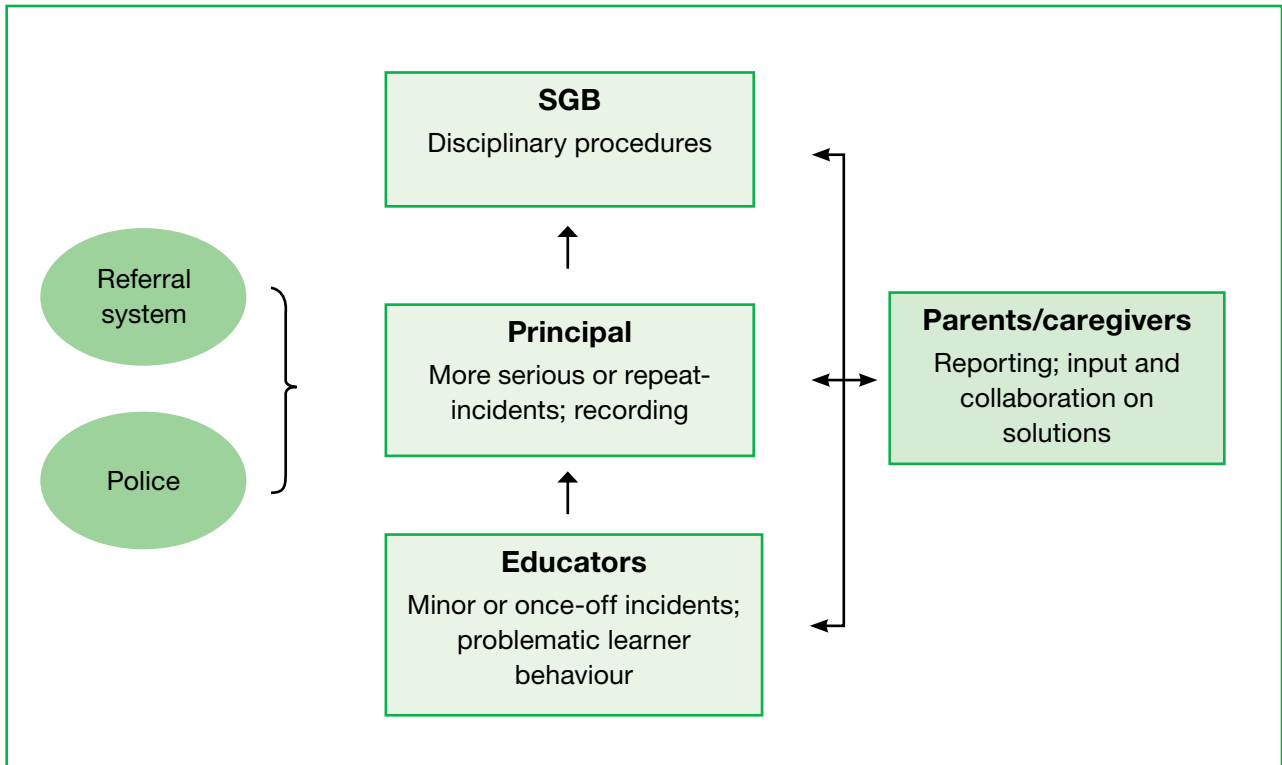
SGB
Disciplinary procedures

Referral system

Police

Principal
More serious or repeat-incidents; recording

Parents/caregivers
Reporting; input and collaboration on solutions

Educators
Minor or once-off incidents; problematic learner behaviour